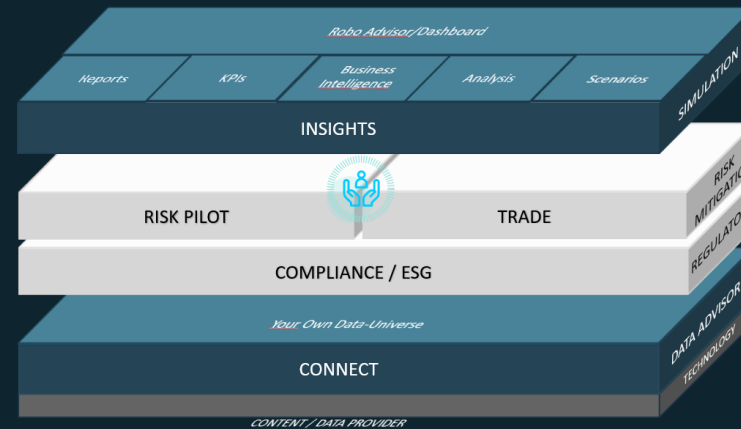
Robo Advisor/Dashboard

Reports

KPIs

Business Intelligence

Analysis

Scenarios

SIMULATION

INSIGHTS

RISK MITIGATION

RISK PILOT

TRADE

REGULATORY

COMPLIANCE / ESG

Your Own Data-Universe

DATA ADVISORY

CONNECT

TECHNOLOGY

CONTENT / DATA PROVIDER